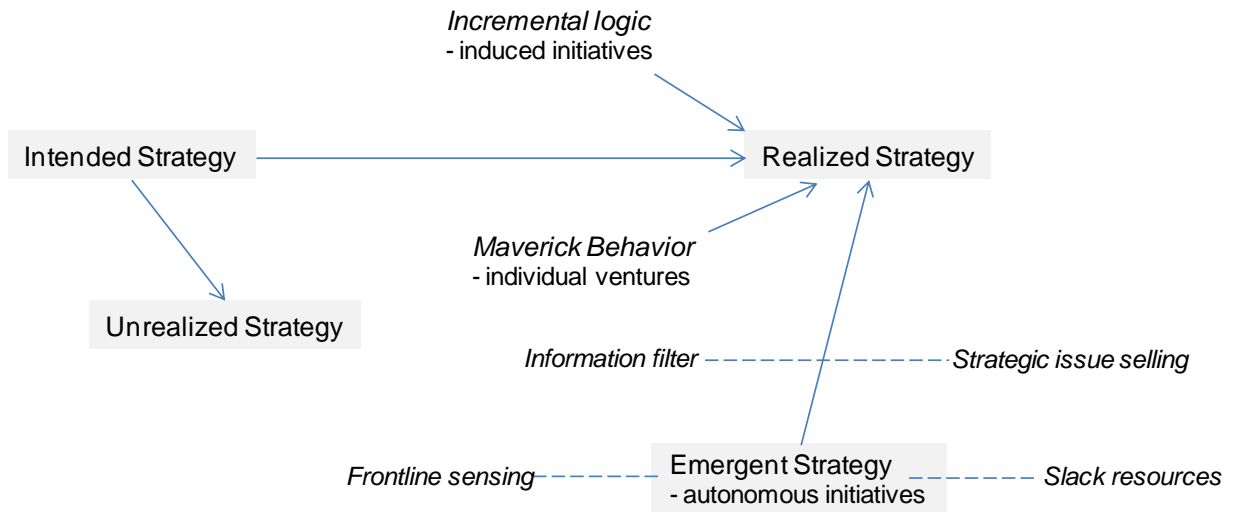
*Incremental logic*
- induced initiatives

Intended Strategy

Realized Strategy

*Maverick Behavior*
- individual ventures

Unrealized Strategy

*Information filter*

*Strategic issue selling*

*Frontline sensing*

Emergent Strategy
- autonomous initiatives

*Slack resources*